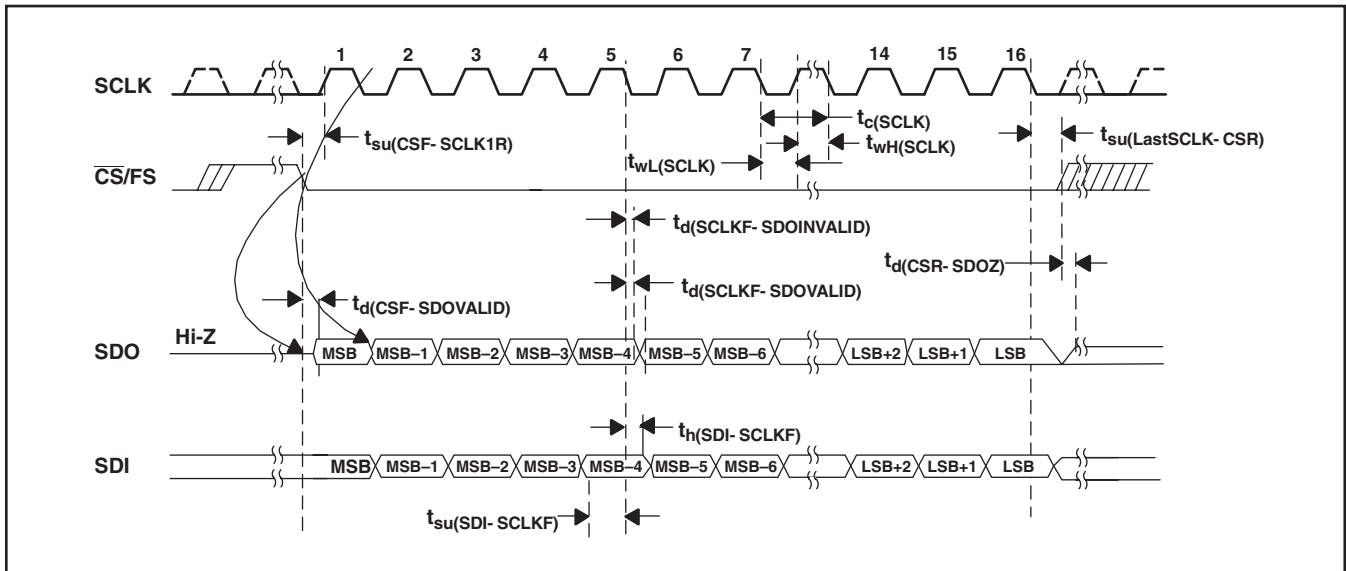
1 2 3 4 5 6 7 14 15 16

SCLK

$t_{su(CSF- SCLK1R)}$

$t_{c(SCLK)}$

$t_{wH(SCLK)}$

$t_{su(LastSCLK- CSR)}$

$\overline{CS}$/FS

$t_{wL(SCLK)}$

$t_{d(SCLKF- SDOINVALID)}$

$t_{d(CSR- SDOZ)}$

$t_{d(CSF- SDOVALID)}$

$t_{d(SCLKF- SDOVALID)}$

Hi-Z

SDO

MSB MSB–1 MSB–2 MSB–3 MSB–4 MSB–5 MSB–6 LSB+2 LSB+1 LSB

$t_{h(SDI- SCLKF)}$

SDI

MSB MSB–1 MSB–2 MSB–3 MSB–4 MSB–5 MSB–6 LSB+2 LSB+1 LSB

$t_{su(SDI- SCLKF)}$